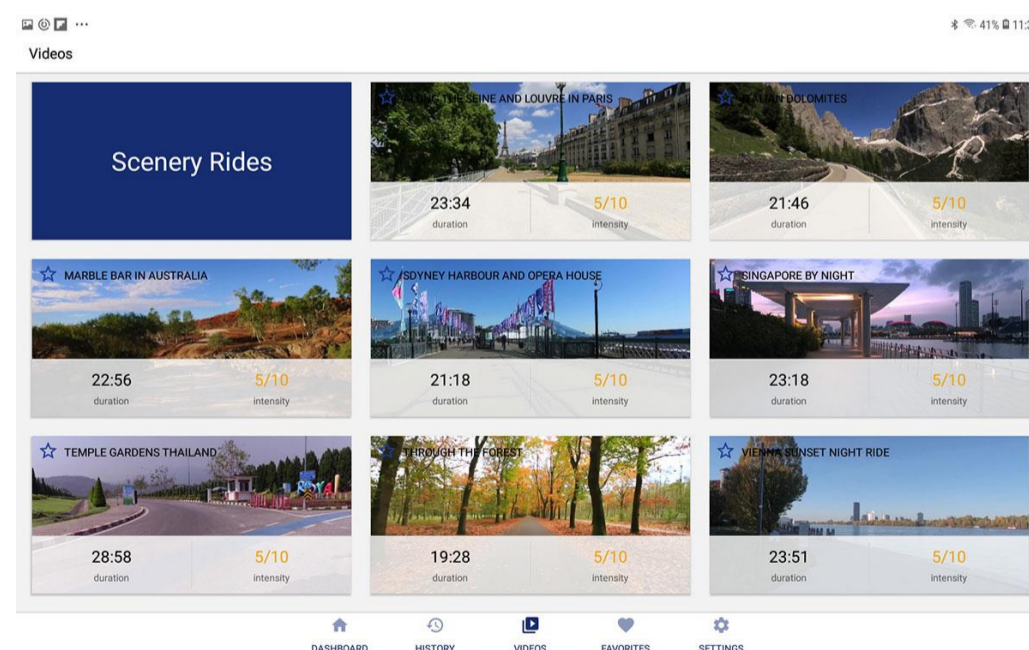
41% 11:

Videos

Scenery Rides

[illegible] THE SEINE AND LOUVRE IN PARIS
23:34
duration
5/10
intensity

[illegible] DOLOMITES
21:46
duration
5/10
intensity

MARBLE BAR IN AUSTRALIA
22:56
duration
5/10
intensity

SYDNEY HARBOUR AND OPERA HOUSE
21:18
duration
5/10
intensity

SINGAPORE BY NIGHT
23:18
duration
5/10
intensity

TEMPLE GARDENS THAILAND
28:58
duration
5/10
intensity

THROUGH THE FOREST
19:28
duration
5/10
intensity

VIENNA SUNSET NIGHT RIDE
23:51
duration
5/10
intensity

DASHBOARD HISTORY VIDEOS FAVORITES SETTINGS